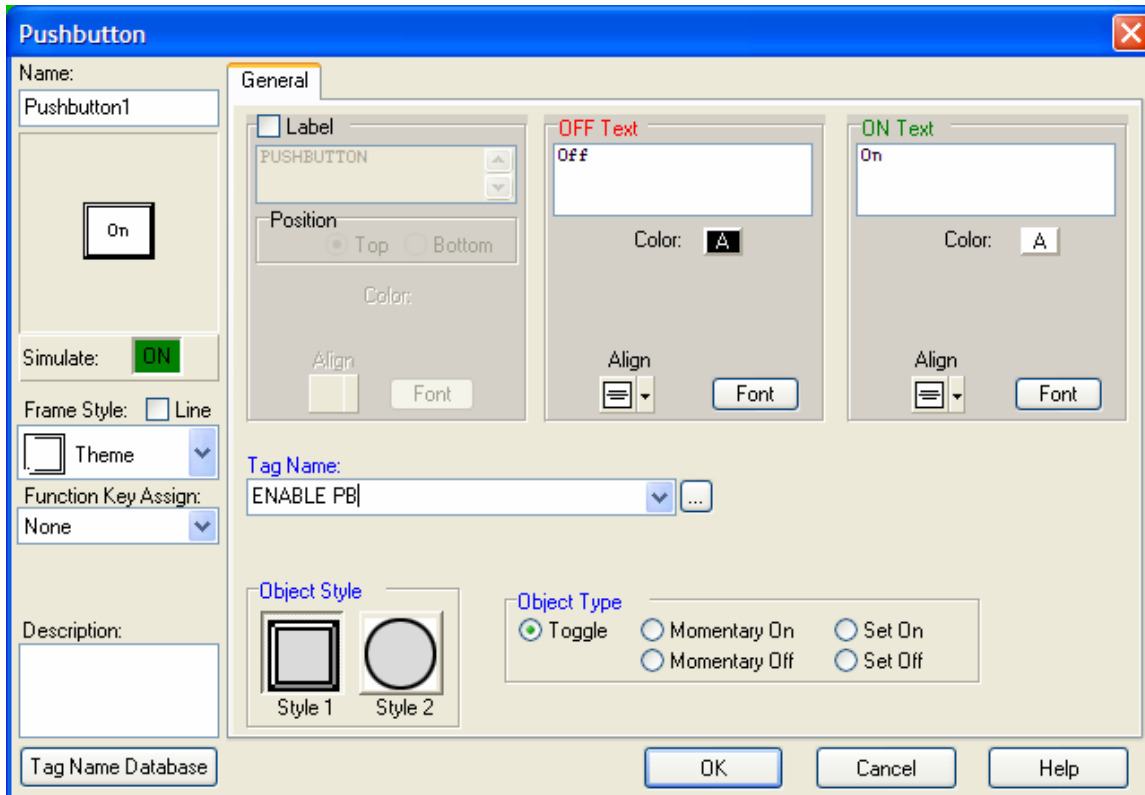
Pushbutton

Name:
Pushbutton1

On

Simulate: ON

Frame Style: Line

Theme

Function Key Assign:

None

Description:

Tag Name Database

General

Label

PUSHBUTTON

Position

Top Bottom

Color:

Align

Font

OFF Text

Off

Color: A

Align

Font

ON Text

On

Color: A

Align

Font

Tag Name:

ENABLE PB

...

Object Style

Style 1 Style 2

Object Type

Toggle
Momentary On
Momentary Off
Set On
Set Off

OK Cancel Help